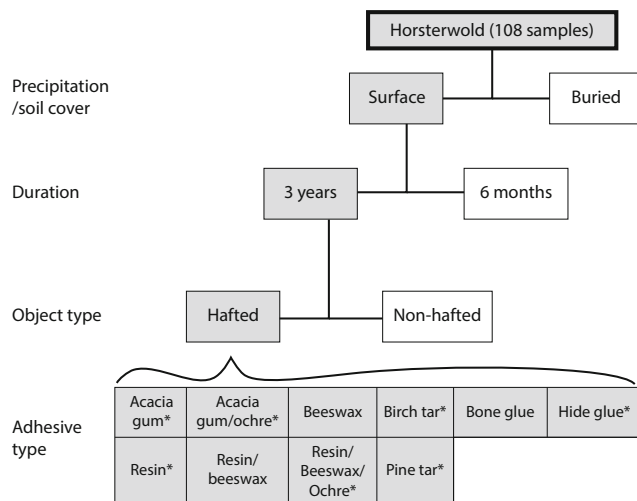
Horsterwold (108 samples)

Precipitation /soil cover

Surface

Buried

Duration

3 years

6 months

Object type

Hafted

Non-hafted

Adhesive type

| Acacia gum* | Acacia gum/ochre* | Beeswax | Birch tar* | Bone glue | Hide glue* |
|---|---|---|---|---|---|
| Resin* | Resin/ beeswax | Resin/ Beeswax/ Ochre* | Pine tar* | | |